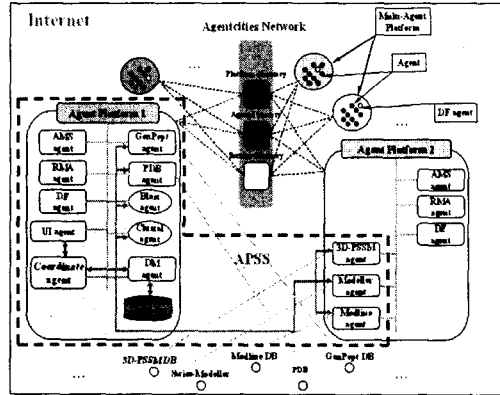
Internet

Agentcities Network

Multi-Agent Platform

Agent

DF agent

Platform Directory

Agent Directory

Service Directory

Agent Platform 1

AMS agent

RMA agent

DF agent

UI agent

Coordinate agent

GenPept agent

PDB agent

Blast agent

Clustal agent

DM agent

APSS

Agent Platform 2

AMS agent

RMA agent

DF agent

3D-PSSM agent

Modeller agent

Medline agent

3D-PSSMDB

Swiss-Modeller

Medline DB

PDB

GenPept DB

...

...